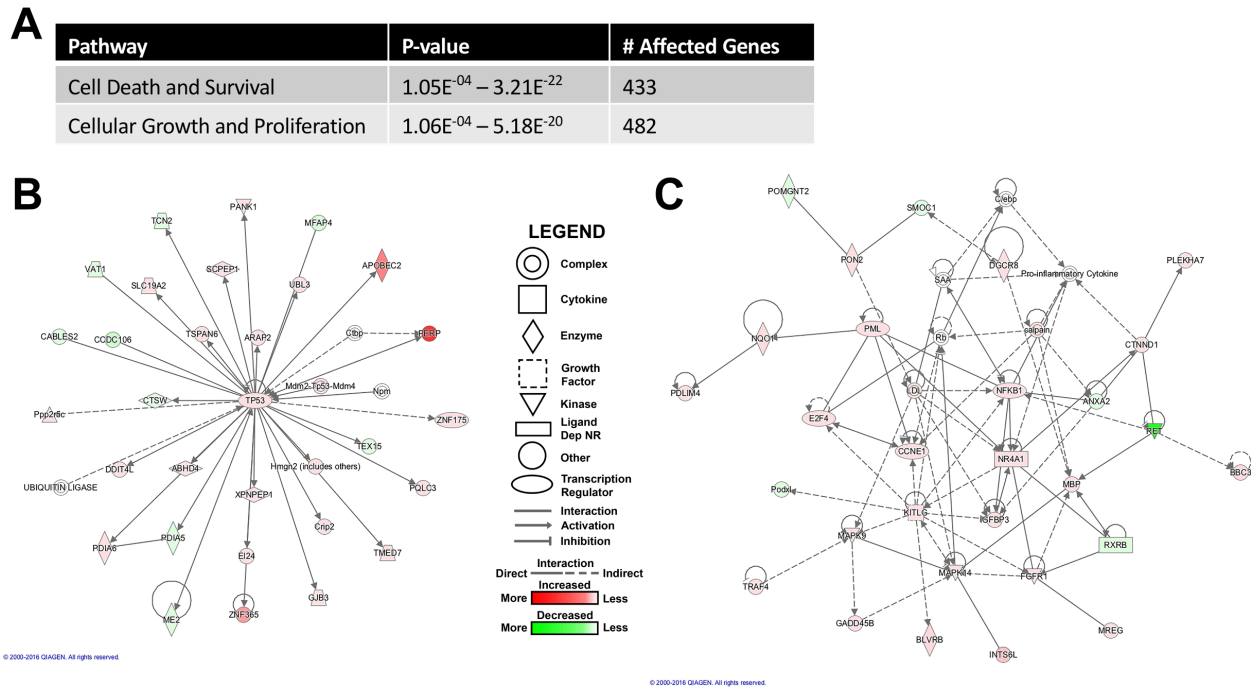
A

| Pathway | P-value | # Affected Genes |
|---|---|---|
| Cell Death and Survival | 1.05E$^{-04}$ – 3.21E$^{-22}$ | 433 |
| Cellular Growth and Proliferation | 1.06E$^{-04}$ – 5.18E$^{-20}$ | 482 |

B

PANK1
TCN2
MFAP4
VAT1
SCPEP1
APOBEC2
SLC19A2
UBL3
TSPAN6
ARAP2
Ctbp
PERP
CABLES2
CCDC106
Mdm2-Tp53-Mdm4
Npm
CTSW
TP53
Ppp2r5c
ZNF175
TEX15
DDIT4L
ABHD4
Hmgn2 (includes others)
UBIQUITIN LIGASE
POLC3
XPNPEP1
Crip2
PDIA6
PDIA5
TMED7
EI24
GJB3
ME2
ZNF365

© 2000-2016 QIAGEN. All rights reserved.

LEGEND
Complex
Cytokine
Enzyme
Growth Factor
Kinase
Ligand Dep NR
Other
Transcription Regulator
Interaction
Activation
Inhibition
Direct Interaction Indirect
Increased
More Less
Decreased
More Less

C

POMGNT2
SMOC1
C/ebp
PON2
DGCR8
Pro-inflammatory Cytokine
PLEKHA7
SAA
PML
calpain
NQO1
Rb
CTNND1
LDL
NFKB1
PDLIM4
ANXA2
E2F4
RET
CCNE1
NR4A1
BBC3
Podxl
MBP
KITLG
IGFBP3
MAPK9
RXRB
MAPK14
FGFR1
TRAF4
GADD45B
MREG
BLVRB
INTS6L

© 2000-2016 QIAGEN. All rights reserved.